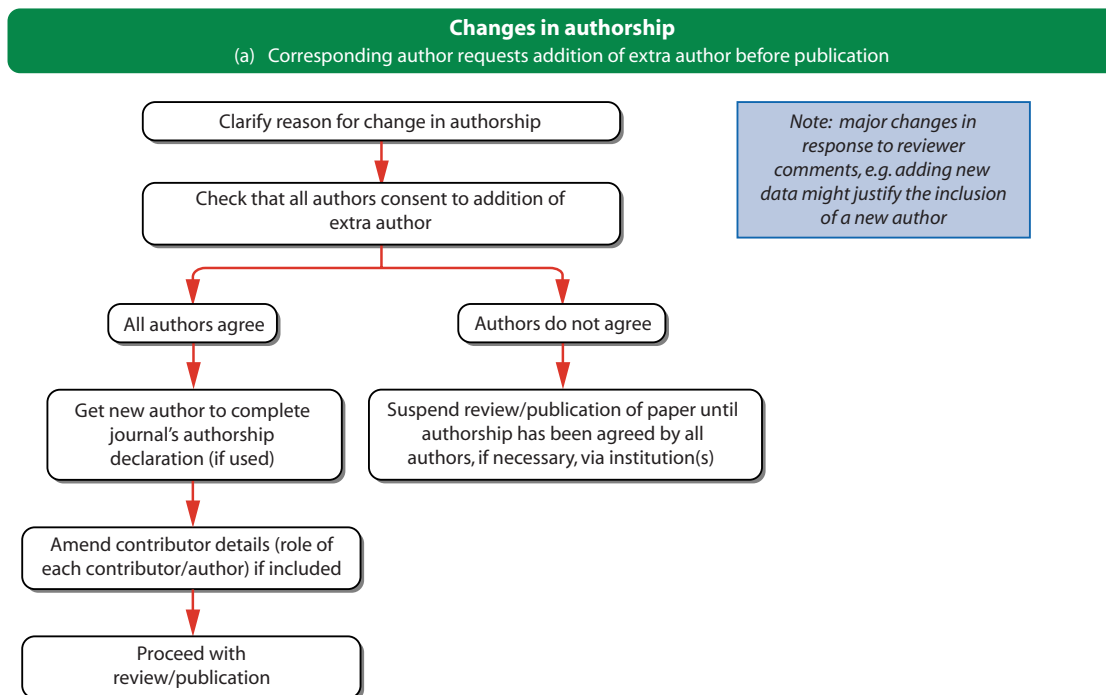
Changes in authorship
(a) Corresponding author requests addition of extra author before publication

Clarify reason for change in authorship

Check that all authors consent to addition of extra author

All authors agree

Authors do not agree

Get new author to complete journal's authorship declaration (if used)

Suspend review/publication of paper until authorship has been agreed by all authors, if necessary, via institution(s)

Amend contributor details (role of each contributor/author) if included

Proceed with review/publication

Note: major changes in response to reviewer comments, e.g. adding new data might justify the inclusion of a new author